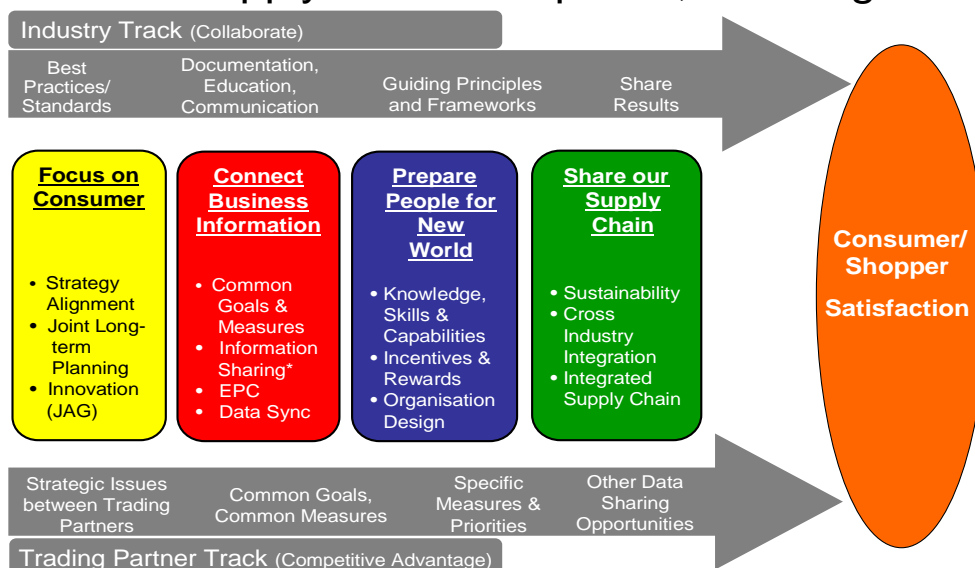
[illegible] Supply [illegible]

Industry Track (Collaborate)

Best Practices/ Standards

Documentation, Education, Communication

Guiding Principles and Frameworks

Share Results

Focus on Consumer

- Strategy Alignment
- Joint Long-term Planning
- Innovation (JAG)

Connect Business Information

- Common Goals & Measures
- Information Sharing*
- EPC
- Data Sync

Prepare People for New World

- Knowledge, Skills & Capabilities
- Incentives & Rewards
- Organisation Design

Share our Supply Chain

- Sustainability
- Cross Industry Integration
- Integrated Supply Chain

Consumer/ Shopper

Satisfaction

Strategic Issues between Trading Partners

Common Goals, Common Measures

Specific Measures & Priorities

Other Data Sharing Opportunities

Trading Partner Track (Competitive Advantage)